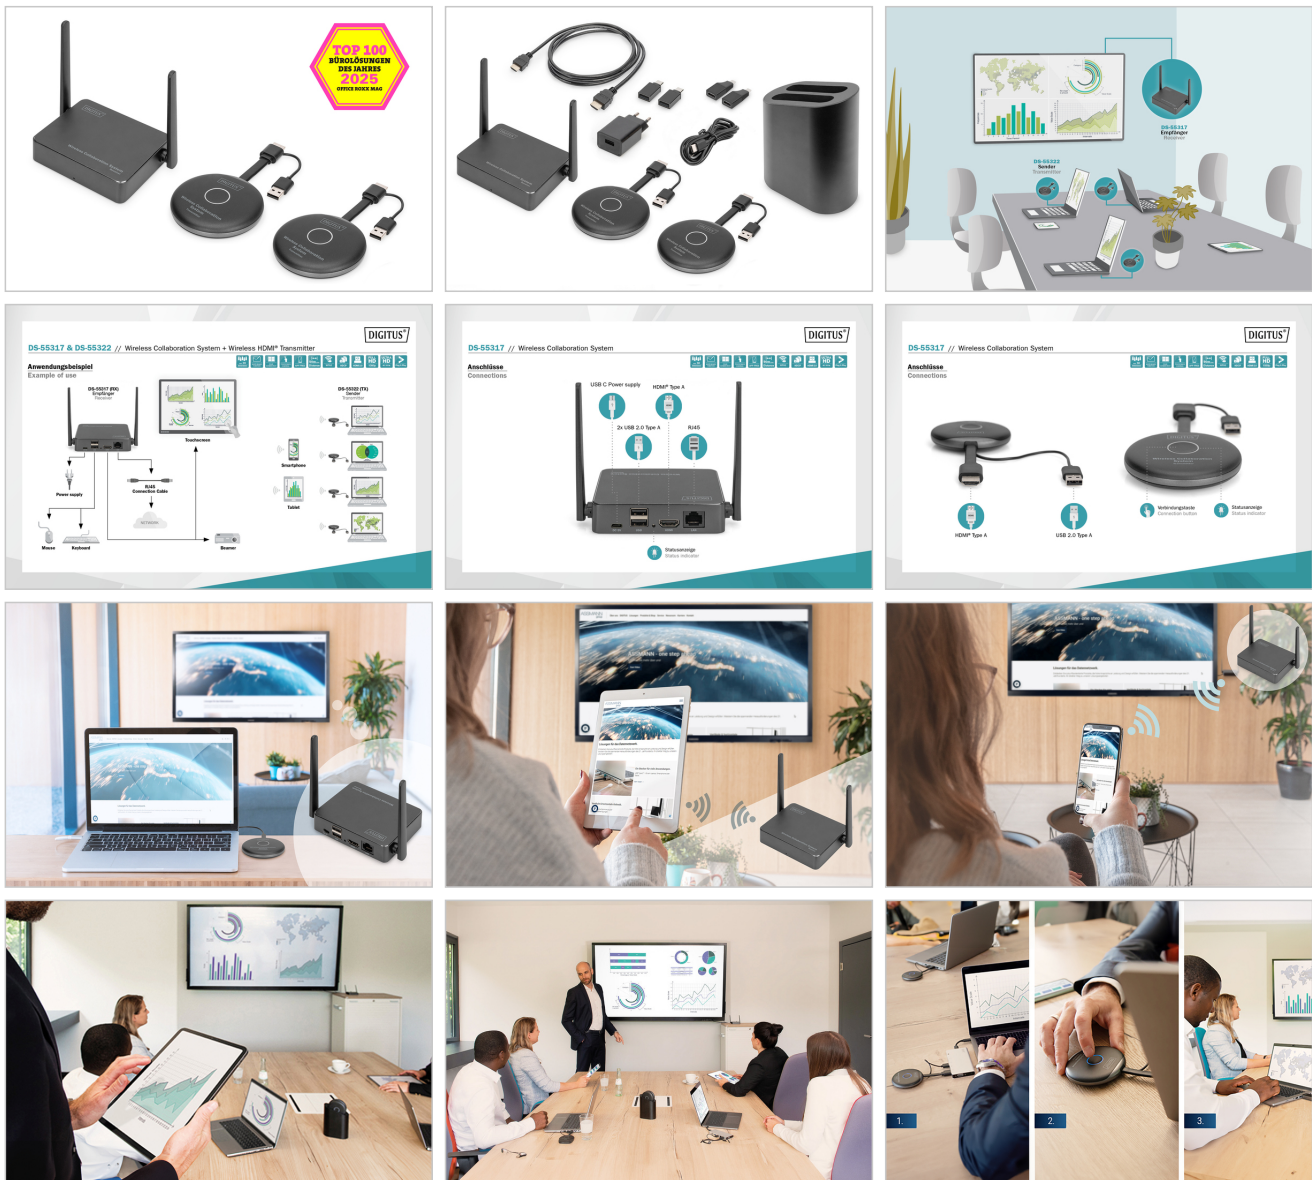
TOP 100
BÜROLÖSUNGEN
DES JAHRES
2025
OFFICE ROXX MAG

DS-55317
Empfänger
Receiver

DS-55322
Sender
Transmitter

DIGITUS
DS-55317 & DS-55322 // Wireless Collaboration System + Wireless HDMI® Transmitter
Anwendungsbeispiel
Example of use
DS-55317 (RX)
Empfänger
Receiver
Touchscreen
DS-55322 (TX)
Sender
Transmitter
Smartphone
Tablet
Power supply
RJ45
Connection Cable
NETWORK
Mouse
Keyboard
Beamer

DIGITUS
DS-55317 // Wireless Collaboration System
Anschlüsse
Connections
USB C Power supply
HDMI® Type A
2x USB 2.0 Type A
RJ45
Statusanzeige
Status indicator

DIGITUS
DS-55317 // Wireless Collaboration System
Anschlüsse
Connections
HDMI® Type A
USB 2.0 Type A
Verbindungstaste
Connection button
Statusanzeige
Status indicator

1.
2.
3.